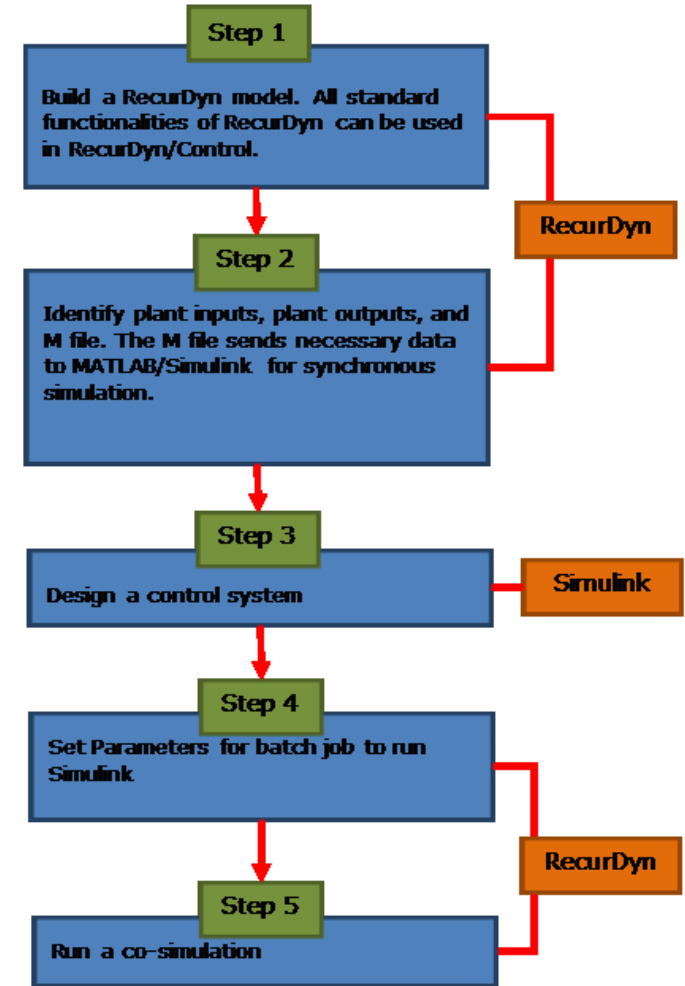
Step 1

Build a RecurDyn model. All standard functionalities of RecurDyn can be used in RecurDyn/Control.

RecurDyn

Step 2

Identify plant inputs, plant outputs, and M file. The M file sends necessary data to MATLAB/Simulink for synchronous simulation.

Step 3

Design a control system

Simulink

Step 4

Set Parameters for batch job to run Simulink

RecurDyn

Step 5

Run a co-simulation